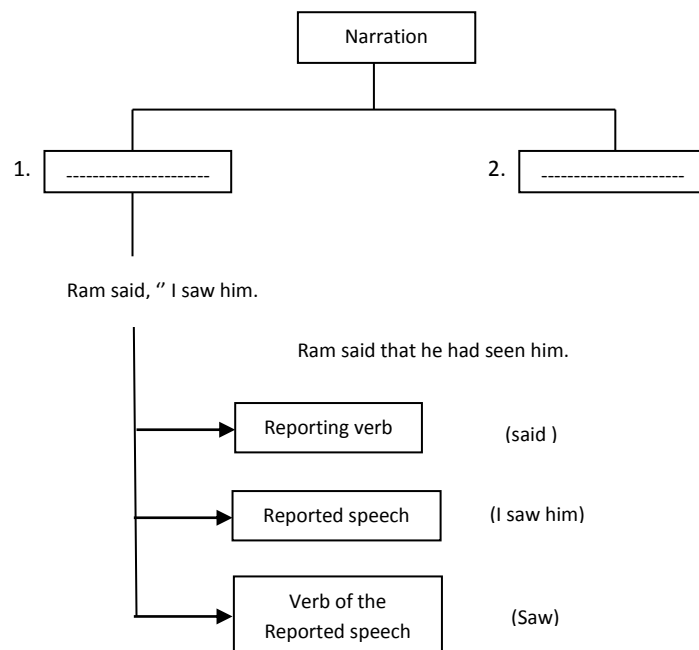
Narration

1. ----------------------

2. ----------------------

Ram said, '' I saw him.

Ram said that he had seen him.

Reporting verb

(said )

Reported speech

(I saw him)

Verb of the Reported speech

(Saw)